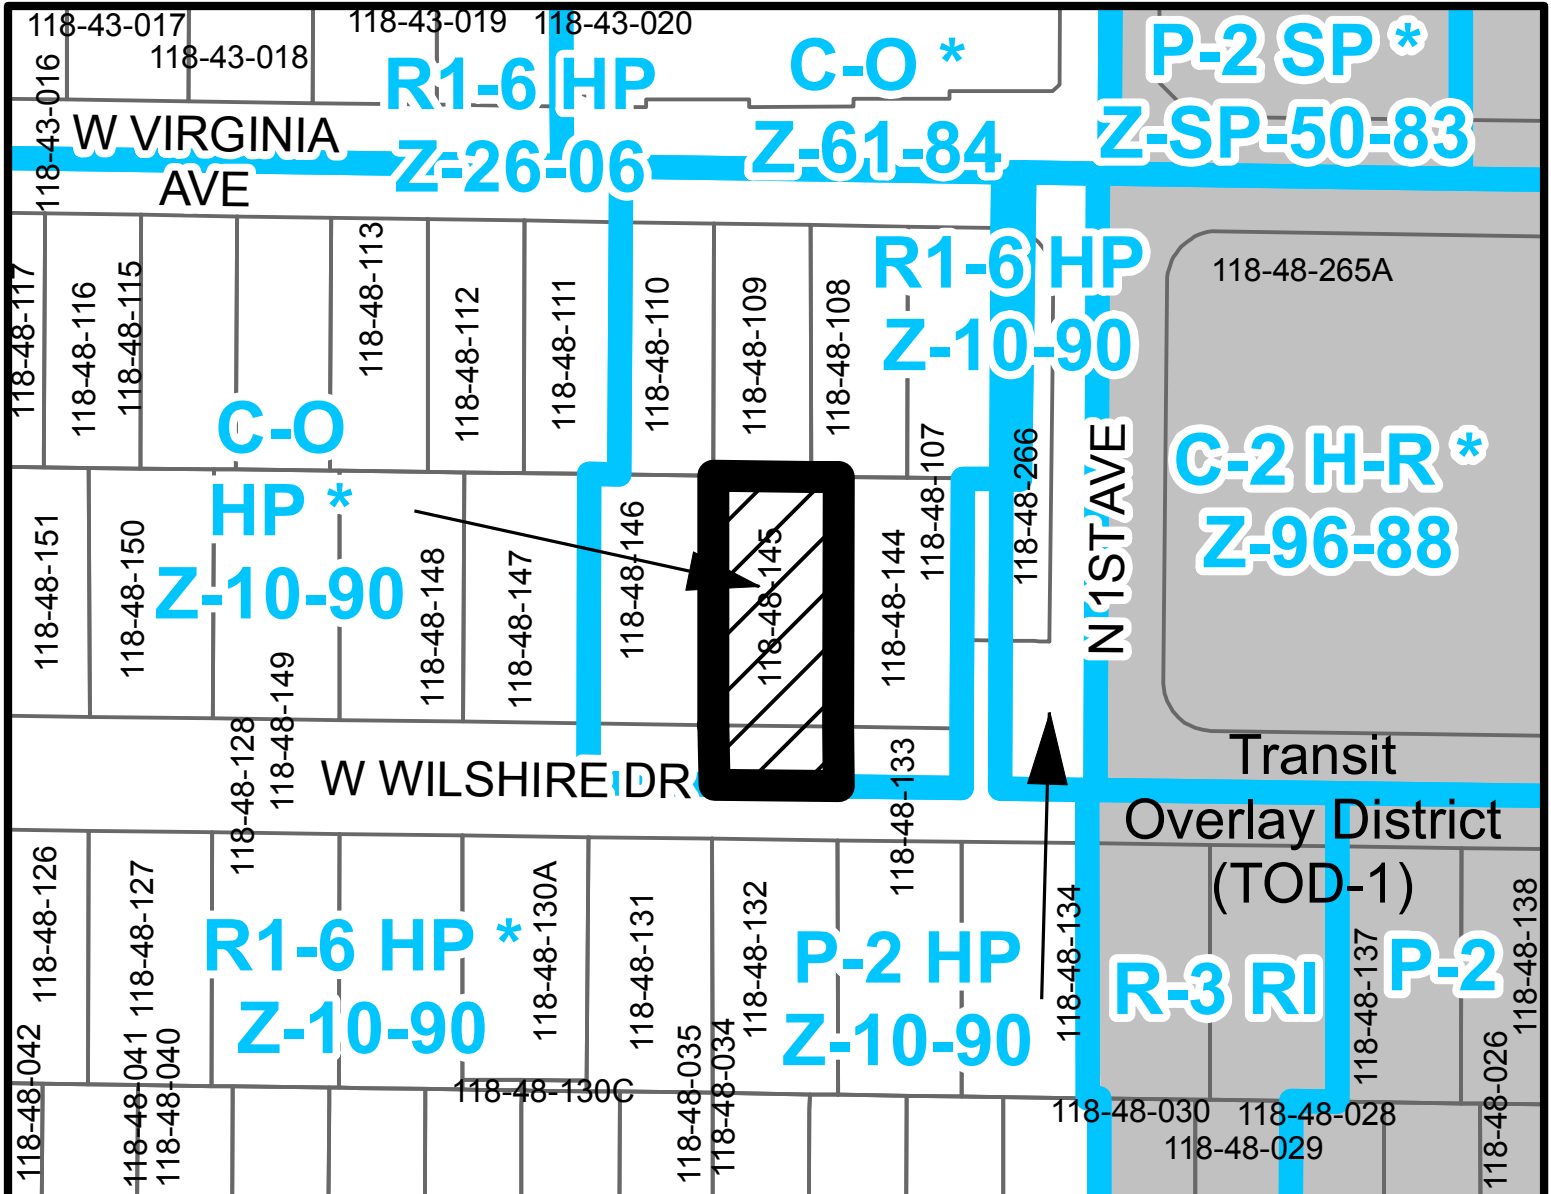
118-43-017
118-43-018
118-43-019
118-43-020
118-43-016
R1-6 HP
Z-26-06
C-O *
Z-61-84
P-2 SP *
Z-SP-50-83
W VIRGINIA AVE
R1-6 HP
Z-10-90
118-48-265A
118-48-117
118-48-116
118-48-115
118-48-113
118-48-112
118-48-111
118-48-110
118-48-109
118-48-108
118-48-107
C-O
HP *
Z-10-90
118-48-151
118-48-150
118-48-149
118-48-148
118-48-147
118-48-146
118-48-145
118-48-144
118-48-266
N 1ST AVE
C-2 H-R *
Z-96-88
118-48-128
W WILSHIRE DR
118-48-133
Transit Overlay District (TOD-1)
118-48-126
118-48-127
118-48-130A
118-48-131
118-48-132
118-48-134
R1-6 HP *
Z-10-90
P-2 HP
Z-10-90
R-3 RI
118-48-137
P-2
118-48-138
118-48-042
118-48-041
118-48-040
118-48-130C
118-48-035
118-48-034
118-48-030
118-48-028
118-48-029
118-48-026